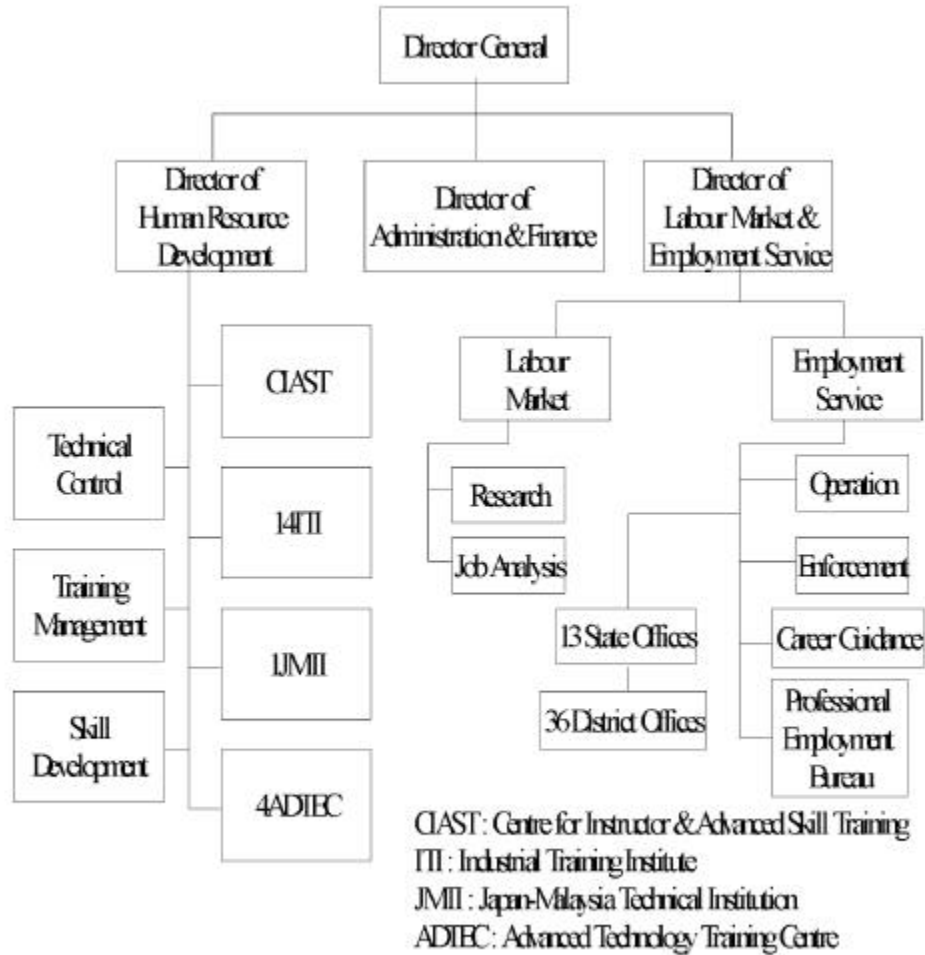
Director General

Director of Human Resource Development

Director of Administration & Finance

Director of Labour Market & Employment Service

CIAST

Technical Control

14ITI

Training Management

1JMTI

Skill Development

4ADTEC

Labour Market

Research

Job Analysis

Employment Service

Operation

Enforcement

Career Guidance

Professional Employment Bureau

13 State Offices

36 District Offices

CIAST : Centre for Instructor & Advanced Skill Training
ITI : Industrial Training Institute
JMTI : Japan-Malaysia Technical Institution
ADTEC : Advanced Technology Training Centre